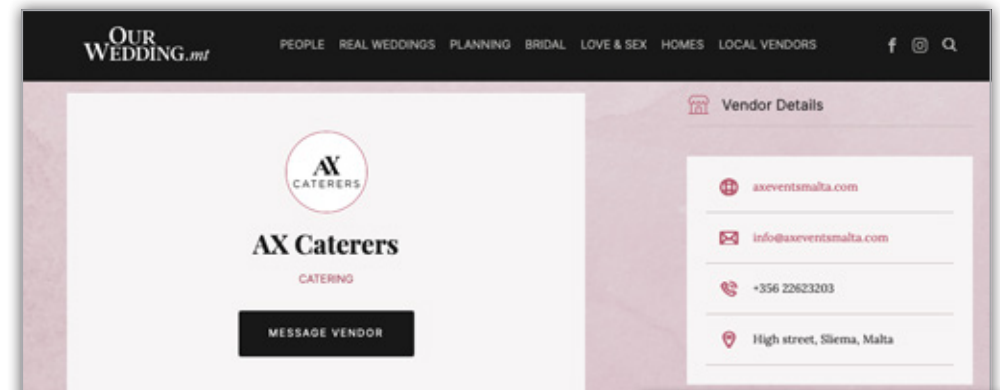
OUR WEDDING.mt

PEOPLE REAL WEDDINGS PLANNING BRIDAL LOVE & SEX HOMES LOCAL VENDORS

AX CATERERS

AX Caterers

CATERING

MESSAGE VENDOR

Vendor Details

axeventsmalta.com

info@axeventsmalta.com

+356 22623203

High street, Sliema, Malta